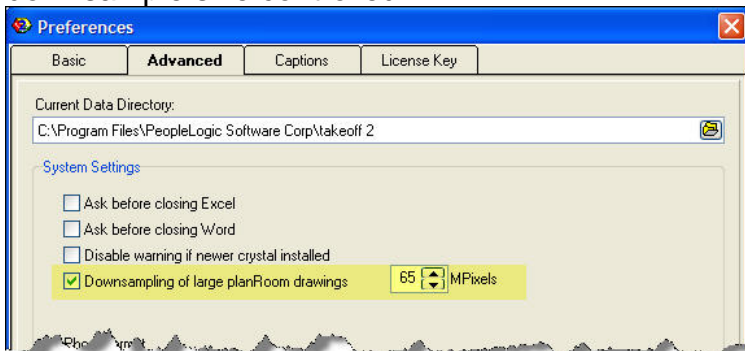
Preferences

Basic | Advanced | Captions | License Key

Current Data Directory:

C:\Program Files\PeopleLogic Software Corp\takeoff 2

System Settings

Ask before closing Excel

Ask before closing Word

Disable warning if newer crystal installed

Downsampling of large planRoom drawings 65 MPixels

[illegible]